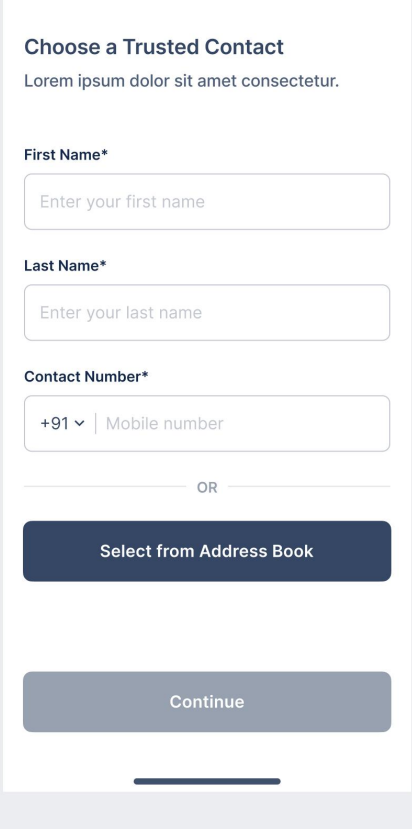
Choose a Trusted Contact
Lorem ipsum dolor sit amet consectetur.

First Name*

Enter your first name

Last Name*

Enter your last name

Contact Number*

+91 | Mobile number

OR

Select from Address Book

Continue